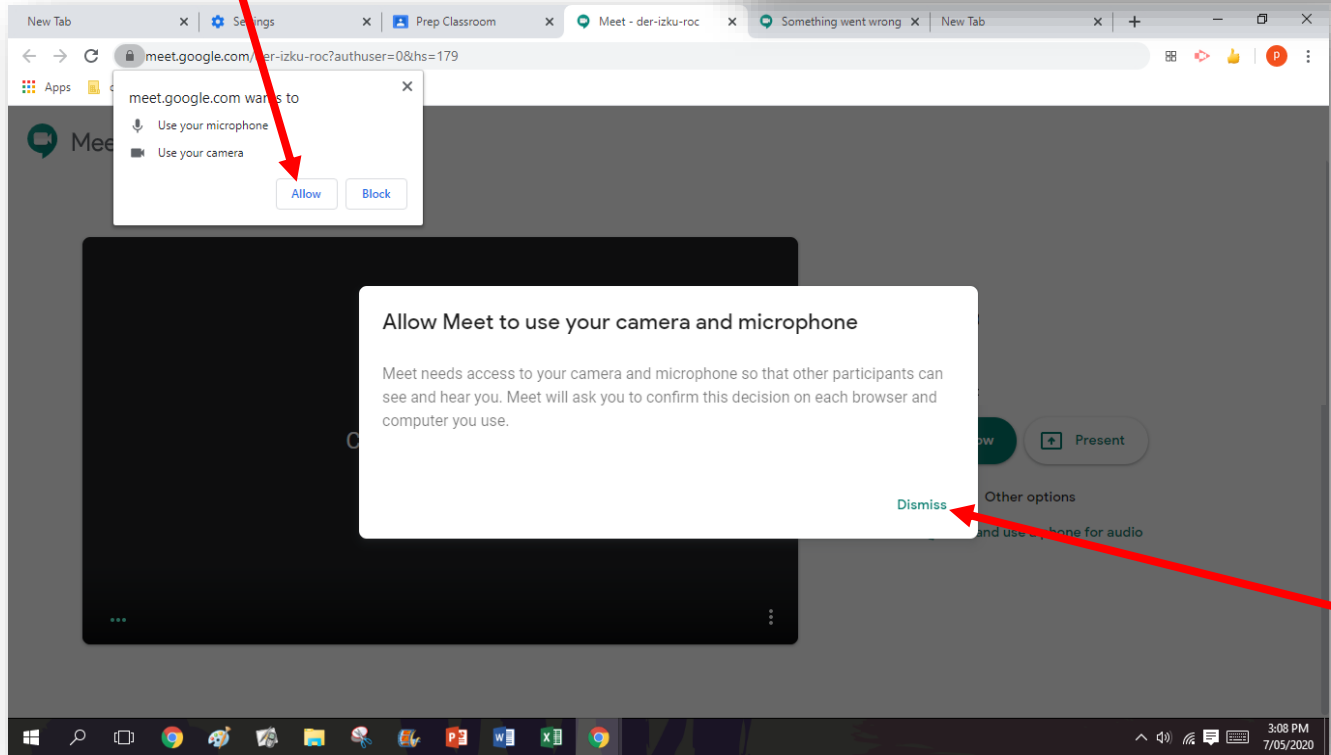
New Tab
Se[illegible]ings
Prep Classroom
Meet - der-izku-roc
Something went wrong
New Tab

meet.google.com/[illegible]er-izku-roc?authuser=0&hs=179

Apps

meet.google.com wa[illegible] to
Use your microphone
Use your camera
Allow
Block

Mee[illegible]

Allow Meet to use your camera and microphone

Meet needs access to your camera and microphone so that other participants can see and hear you. Meet will ask you to confirm this decision on each browser and computer you use.

Dismiss

C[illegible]
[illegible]ow
Present
Other options
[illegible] and use a phone for audio

3:08 PM
7/05/2020